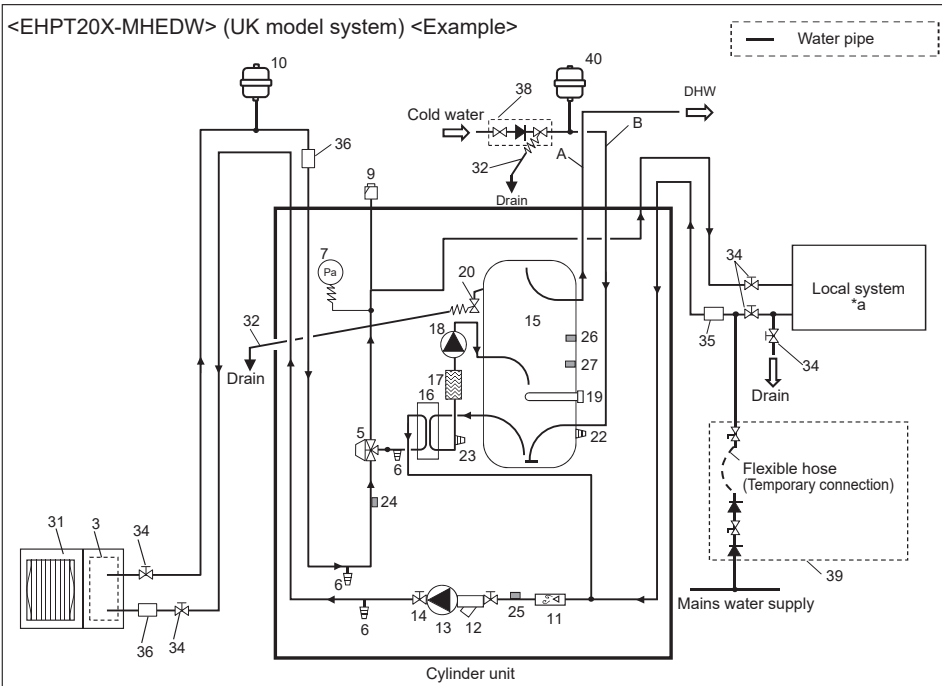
<EHPT20X-MHEDW> (UK model system) <Example>

Water pipe

10
40
DHW
38
Cold water
B
A
32
Drain
36
9
7
Pa
20
15
26
27
18
17
16
19
22
5
23
6
24
32
Drain
34
Local system
*a
35
34
Drain
Flexible hose
(Temporary connection)
31
3
34
6
36
34
6
14
13
12
25
11
39
Mains water supply
Cylinder unit